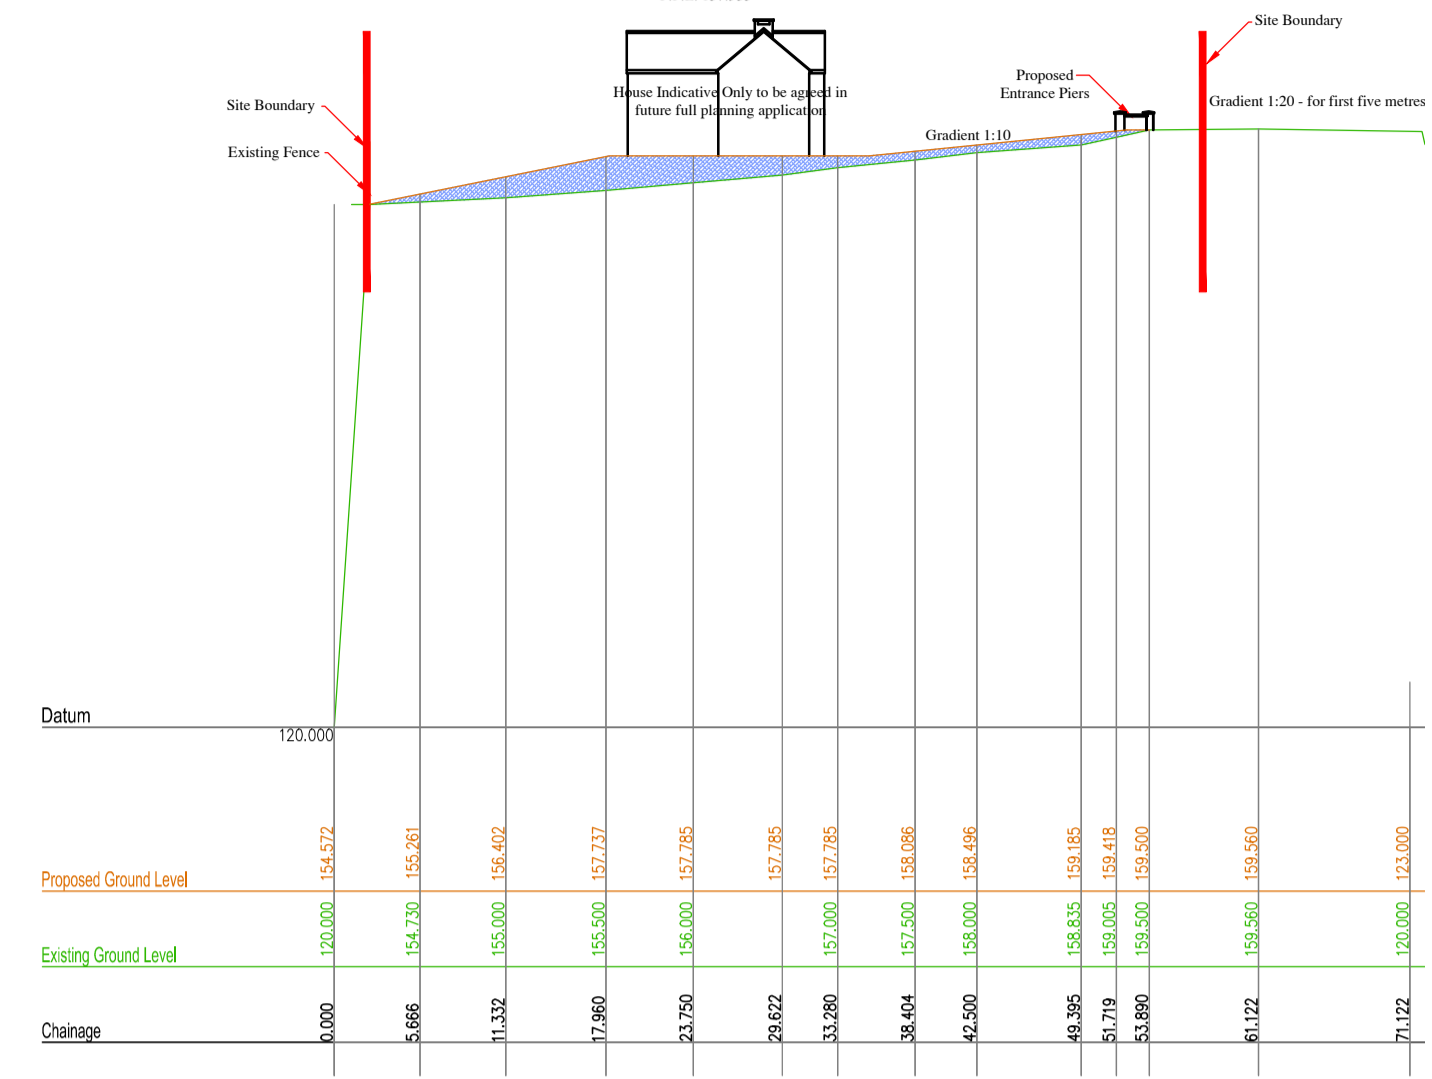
Site Boundary

Site Boundary

Existing Fence

House Indicative Only to be agreed in future full planning application

Proposed Entrance Piers

Gradient 1:10

Gradient 1:20 - for first five metres

Datum

120.000

| | | | | | | | | | | | | | | | |
|---|---|---|---|---|---|---|---|---|---|---|---|---|---|---|---|
| Proposed Ground Level | 154.572 | 155.261 | 156.402 | 157.737 | 157.785 | 157.785 | 157.785 | 158.086 | 158.496 | 159.185 | 159.418 | 159.500 | 159.560 | 123.000 |
| Existing Ground Level | 120.000 | 154.730 | 155.000 | 155.500 | 156.000 | | 157.000 | 157.500 | 158.000 | 158.835 | 159.005 | 159.500 | 159.560 | 120.000 |
| Chainage | 0.000 | 5.666 | 11.332 | 17.960 | 23.750 | 29.622 | 33.280 | 38.404 | 42.500 | 49.395 | 51.719 | 53.890 | 61.122 | 71.122 |